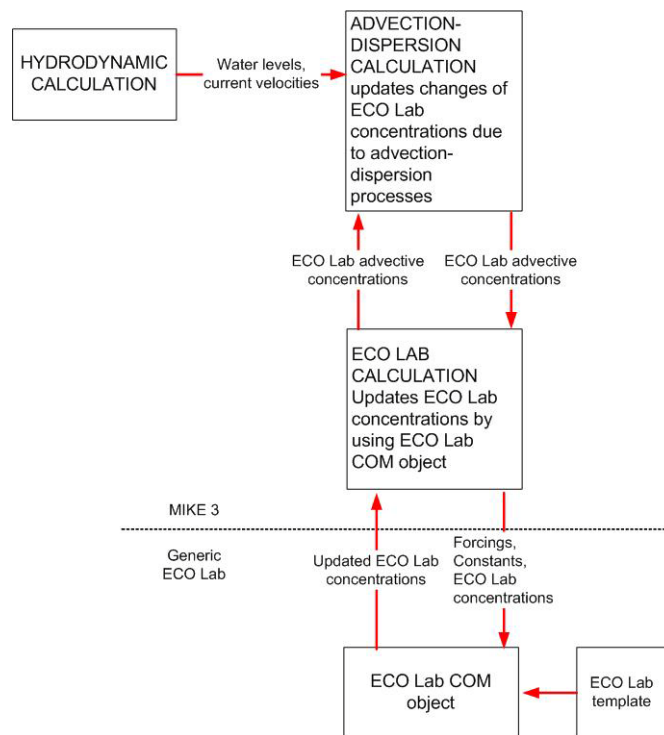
HYDRODYNAMIC CALCULATION

Water levels, current velocities

ADVECTION-DISPERSION CALCULATION updates changes of ECO Lab concentrations due to advection-dispersion processes

ECO Lab advective concentrations

ECO Lab advective concentrations

ECO LAB CALCULATION Updates ECO Lab concentrations by using ECO Lab COM object

MIKE 3

Generic ECO Lab

Updated ECO Lab concentrations

Forcings, Constants, ECO Lab concentrations

ECO Lab COM object

ECO Lab template